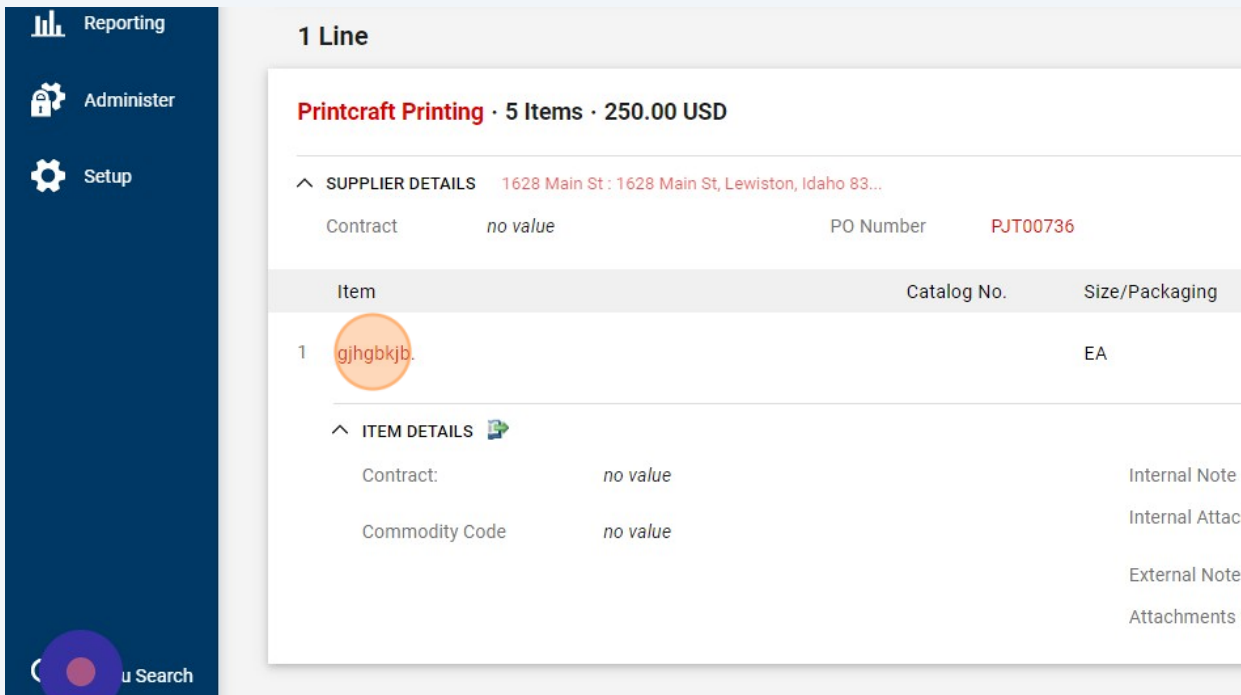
Reporting

Administer

Setup

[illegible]u Search

1 Line

Printcraft Printing · 5 Items · 250.00 USD

SUPPLIER DETAILS 1628 Main St : 1628 Main St, Lewiston, Idaho 83...

Contract no value PO Number PJT00736

| Item | Catalog No. | Size/Packaging |
|---|---|---|
| 1 gjhgbkjb. | | EA |

ITEM DETAILS

Contract: no value

Commodity Code no value

Internal Note

Internal Attac

External Note

Attachments